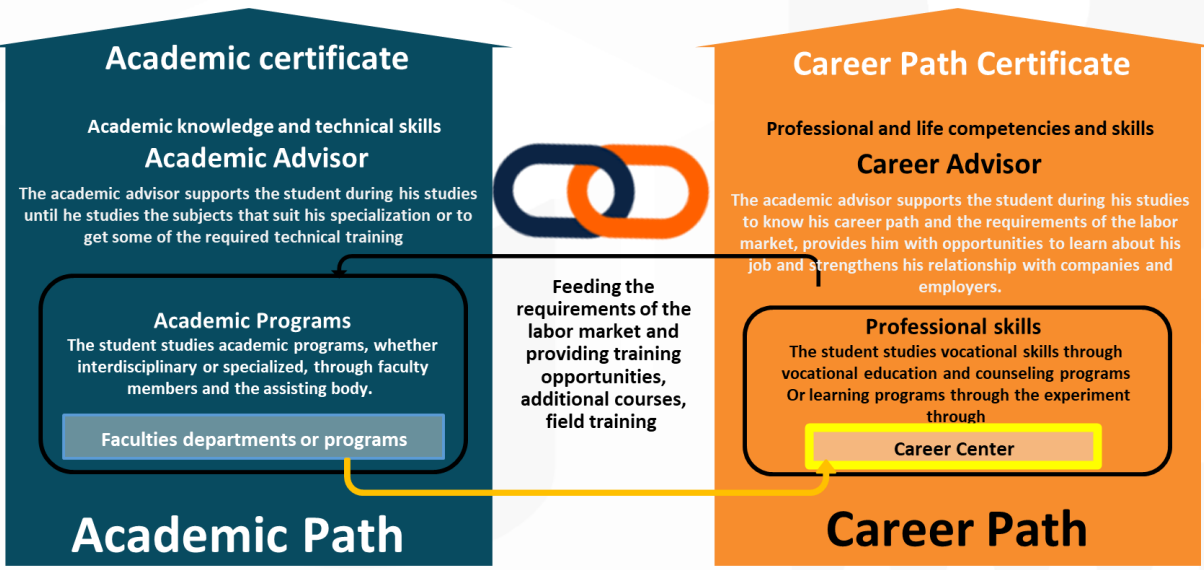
Academic certificate

Academic knowledge and technical skills

Academic Advisor

The academic advisor supports the student during his studies until he studies the subjects that suit his specialization or to get some of the required technical training

Academic Programs

The student studies academic programs, whether interdisciplinary or specialized, through faculty members and the assisting body.

Faculties departments or programs

Academic Path

Feeding the requirements of the labor market and providing training opportunities, additional courses, field training

Career Path Certificate

Professional and life competencies and skills

Career Advisor

The academic advisor supports the student during his studies to know his career path and the requirements of the labor market, provides him with opportunities to learn about his job and strengthens his relationship with companies and employers.

Professional skills

The student studies vocational skills through vocational education and counseling programs Or learning programs through the experiment through

Career Center

Career Path